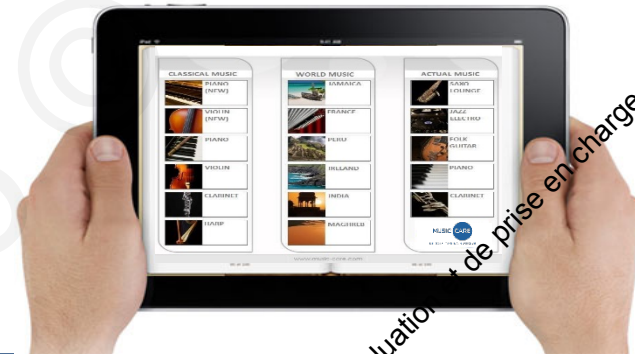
CLASSICAL MUSIC
PIANO (NEW)
VIOLIN (NEW)
PIANO
VIOLIN
CLARINET
HARP

WORLD MUSIC
JAMAICA
FRANCE
PERU
IRLAND
INDIA
MAGHREB

ACTUAL MUSIC
SAXO LOUNGE
JAZZ ELECTRO
FOLK GUITAR
PIANO
CLARINET
MUSIC CARE

www.music-care.com

uation de prise en charge